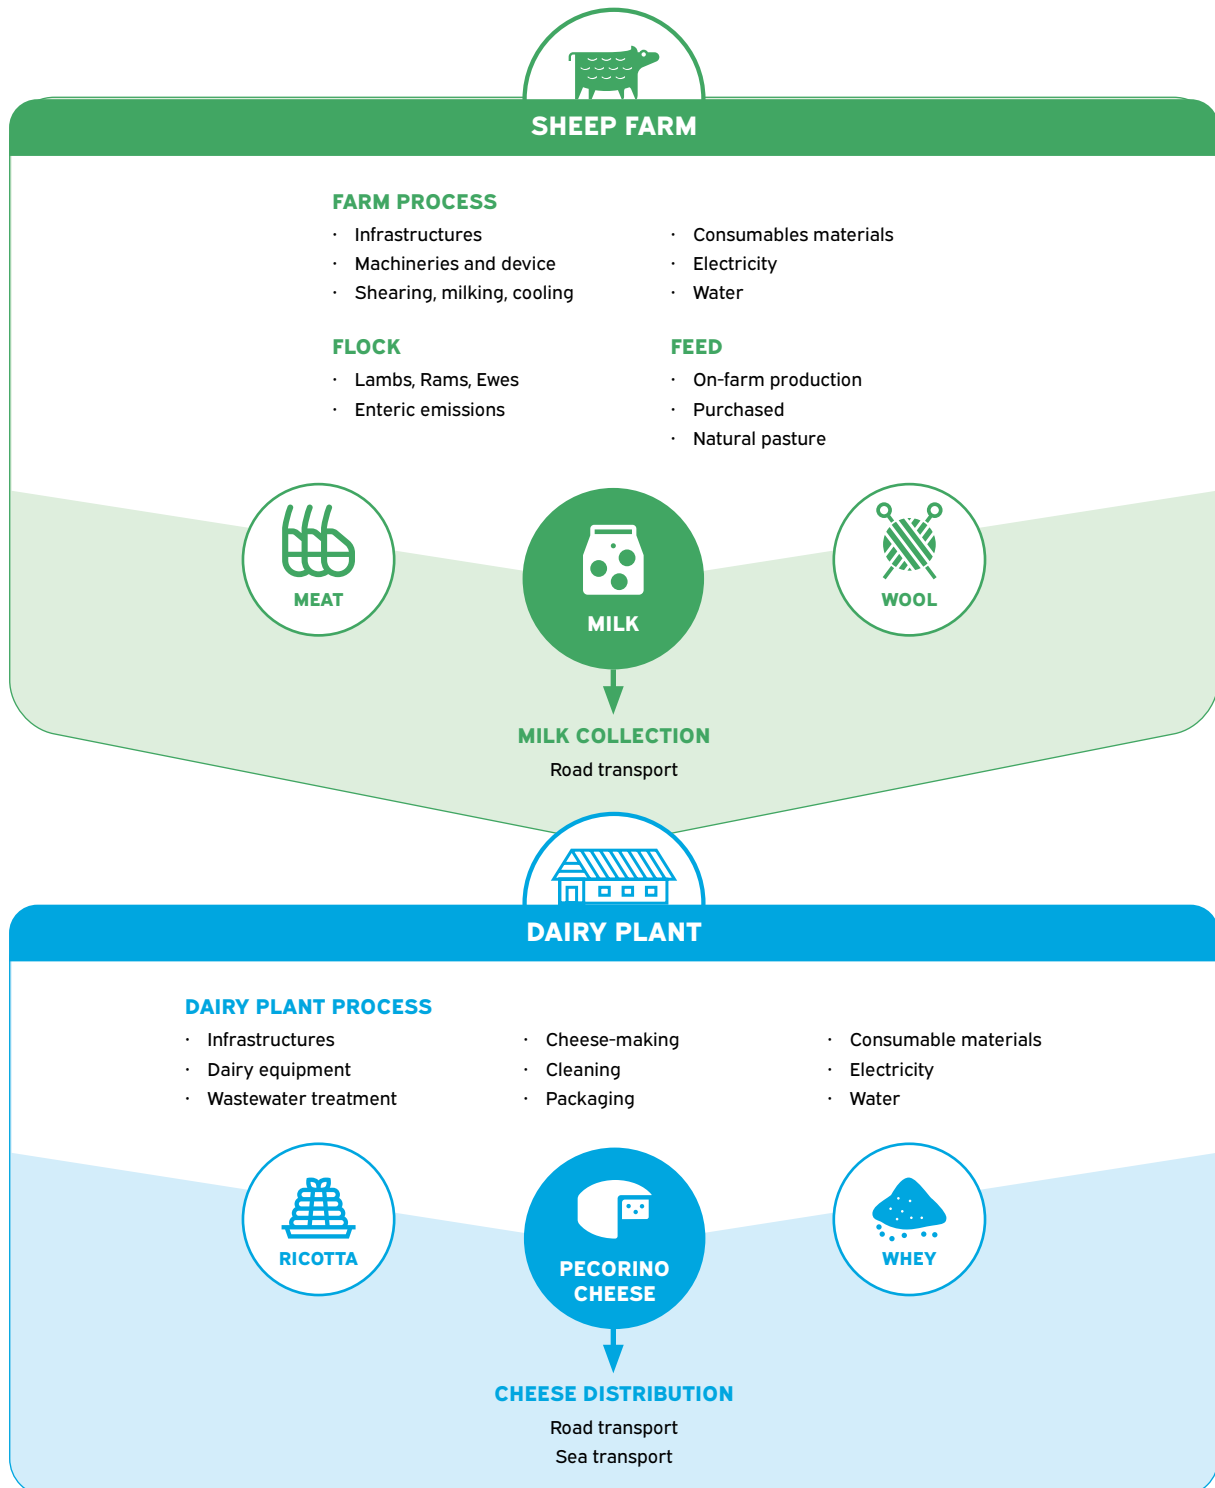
SHEEP FARM

FARM PROCESS
· Infrastructures
· Machineries and device
· Shearing, milking, cooling

· Consumables materials
· Electricity
· Water

FLOCK
· Lambs, Rams, Ewes
· Enteric emissions

FEED
· On-farm production
· Purchased
· Natural pasture

MEAT

MILK

WOOL

MILK COLLECTION
Road transport

DAIRY PLANT

DAIRY PLANT PROCESS
· Infrastructures
· Dairy equipment
· Wastewater treatment

· Cheese-making
· Cleaning
· Packaging

· Consumable materials
· Electricity
· Water

RICOTTA

PECORINO CHEESE

WHEY

CHEESE DISTRIBUTION
Road transport
Sea transport